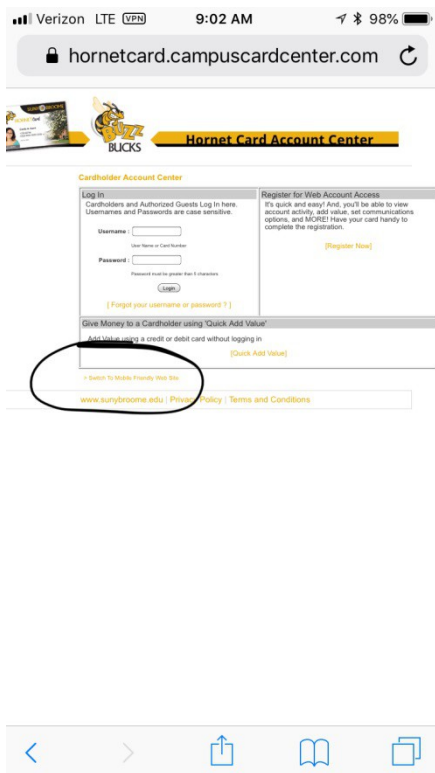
Verizon LTE VPN 9:02 AM 98%

hornetcard.campuscardcenter.com

BUZZ BUCKS

Hornet Card Account Center

Cardholder Account Center

| Log In | Register for Web Account Access |
|---|---|
| Cardholders and Authorized Guests Log In here. Usernames and Passwords are case sensitive. Username : User Name or Card Number Password : Password must be greater than 5 characters Login [ Forgot your username or password ? ] | It's quick and easy! And, you'll be able to view account activity, add value, set communications options, and MORE! Have your card handy to complete the registration. [Register Now] |

Give Money to a Cardholder using 'Quick Add Value'

Add Value using a credit or debit card without logging in

[Quick Add Value]

> Switch To Mobile Friendly Web Site

www.sunybroome.edu | Privacy Policy | Terms and Conditions